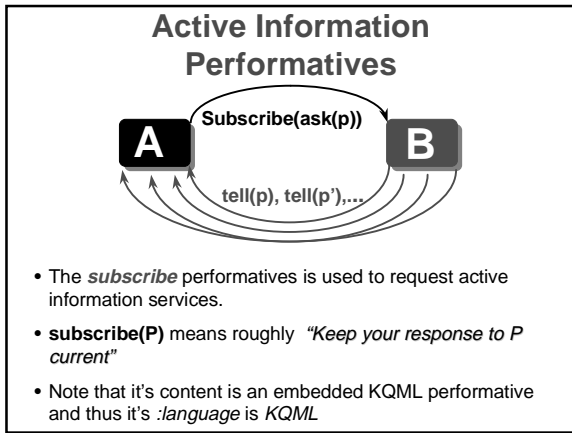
Active Information Performatives

A

Subscribe(ask(p))

B

tell(p), tell(p'),...

• The *subscribe* performatives is used to request active information services.

• **subscribe(P)** means roughly *"Keep your response to P current"*

• Note that it's content is an embedded KQML performative and thus it's *:language* is *KQML*